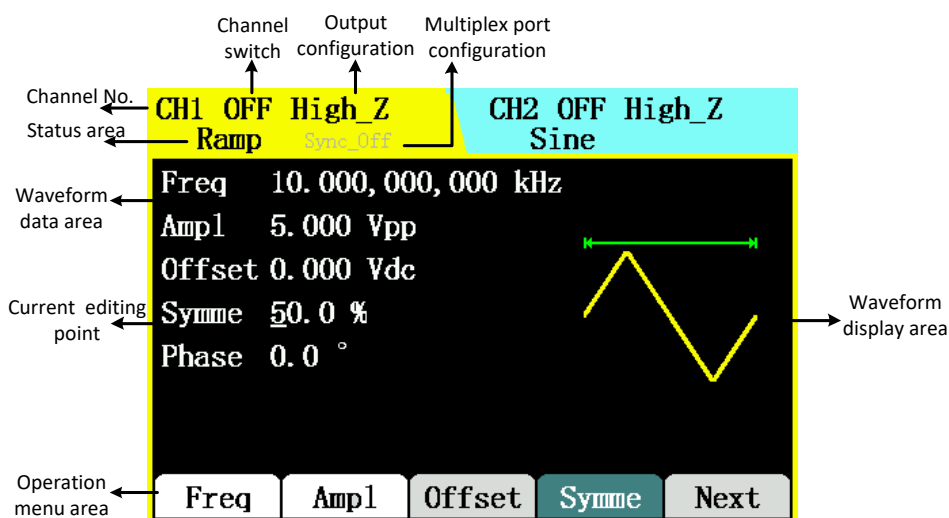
Channel switch

Output configuration

Multiplex port configuration

Channel No.

Status area

CH1 OFF High_Z
Ramp Sync_Off

CH2 OFF High_Z
Sine

Waveform data area

Freq 10.000,000,000 kHz
Ampl 5.000 Vpp
Offset 0.000 Vdc
Symme 50.0 %
Phase 0.0 °

Current editing point

Waveform display area

Operation menu area

Freq
Ampl
Offset
Symme
Next